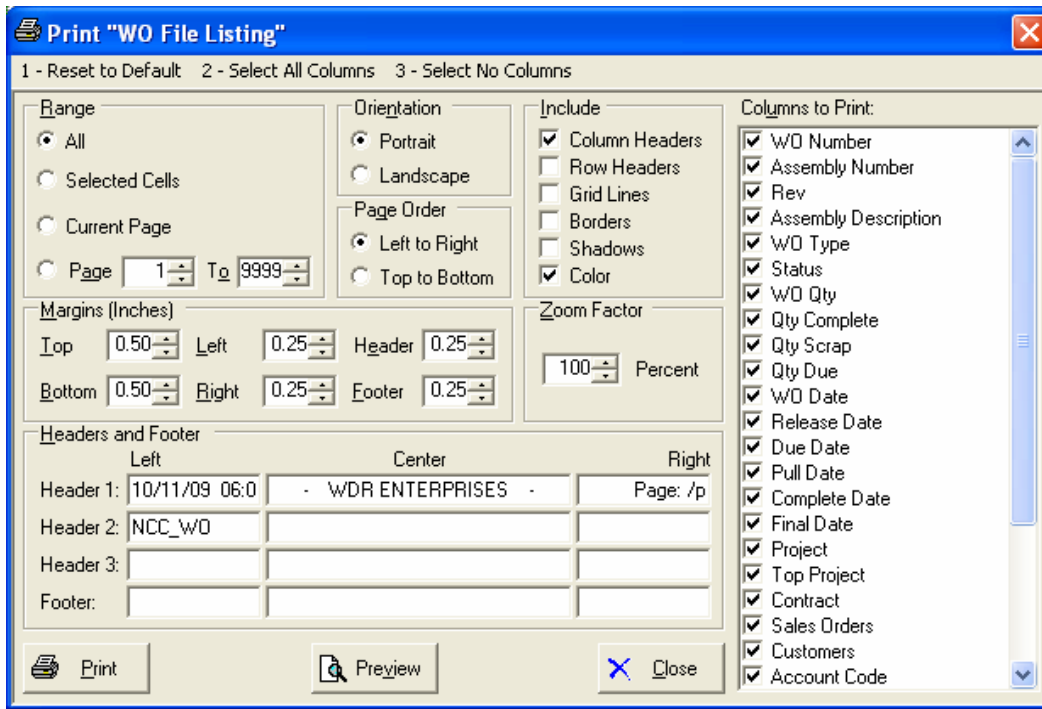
Print "WO File Listing"

1 - Reset to Default 2 - Select All Columns 3 - Select No Columns

Range
All
Selected Cells
Current Page
Page 1 To 9999

Orientation
Portrait
Landscape

Page Order
Left to Right
Top to Bottom

Include
Column Headers
Row Headers
Grid Lines
Borders
Shadows
Color

Columns to Print:
WO Number
Assembly Number
Rev
Assembly Description
WO Type
Status
WO Qty
Qty Complete
Qty Scrap
Qty Due
WO Date
Release Date
Due Date
Pull Date
Complete Date
Final Date
Project
Top Project
Contract
Sales Orders
Customers
Account Code

Margins (Inches)
Top 0.50 Left 0.25 Header 0.25
Bottom 0.50 Right 0.25 Footer 0.25

Zoom Factor
100 Percent

Headers and Footer
Left Center Right
Header 1: 10/11/09 06:0 - WDR ENTERPRISES - Page: /p
Header 2: NCC_WO
Header 3:
Footer:

Print
Preview
Close